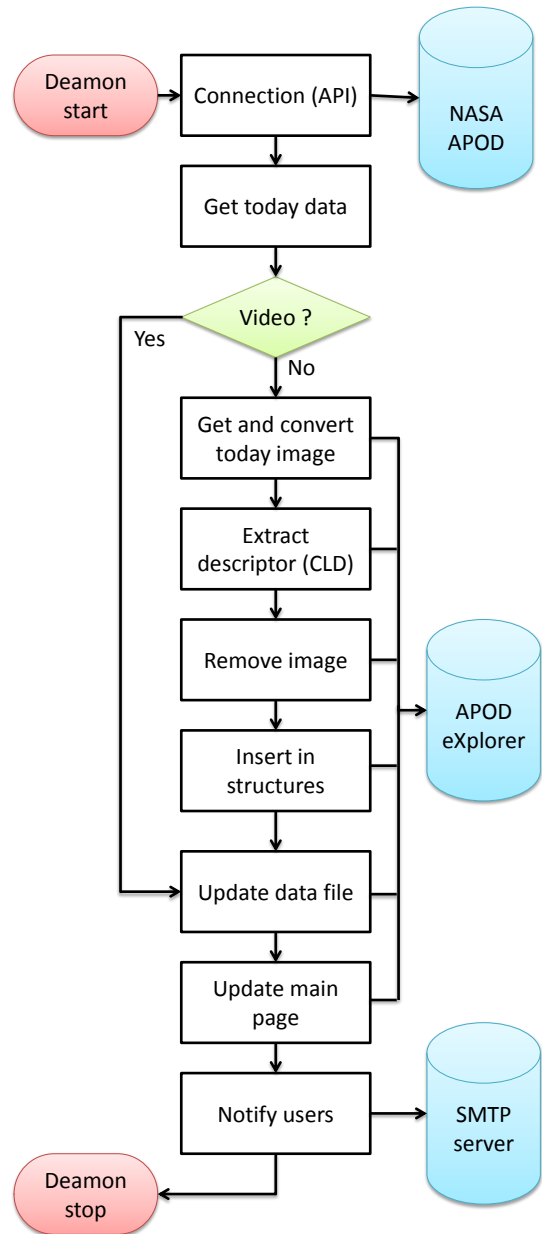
Deamon start

Connection (API)

NASA APOD

Get today data

Video ?

Yes

No

Get and convert today image

Extract descriptor (CLD)

Remove image

APOD eXplorer

Insert in structures

Update data file

Update main page

Notify users

SMTP server

Deamon stop